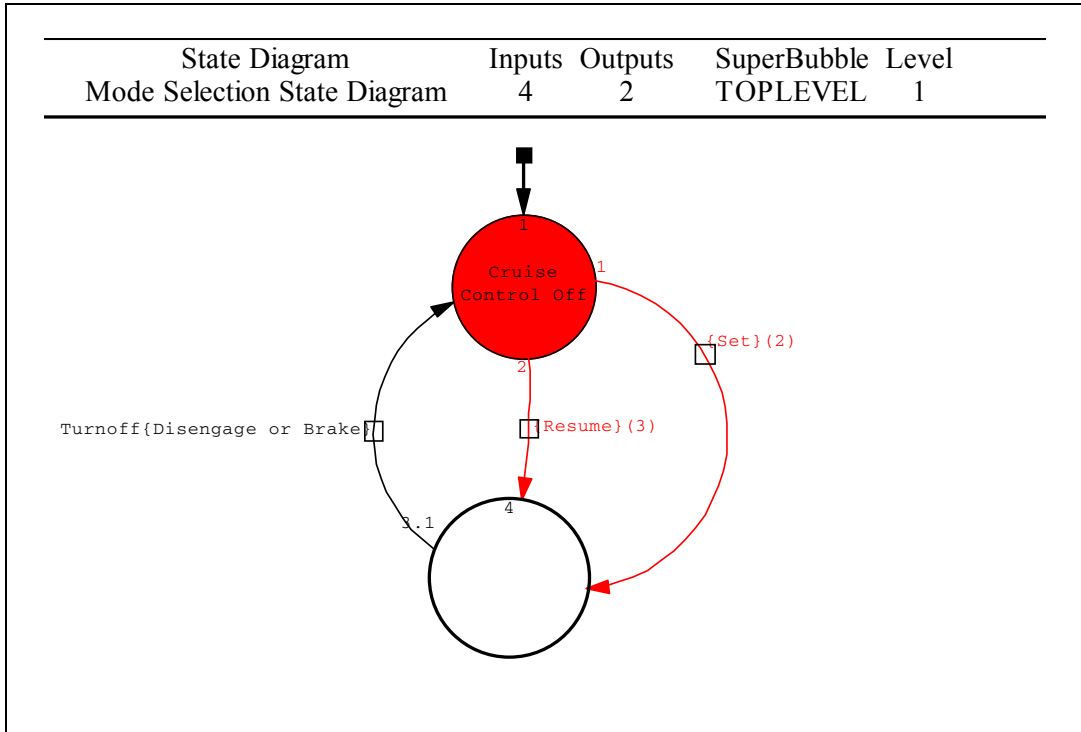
| State Diagram | Inputs | Outputs | SuperBubble | Level |
|---|---|---|---|---|
| Mode Selection State Diagram | 4 | 2 | TOPLEVEL | 1 |

1
Cruise Control Off
1
{Set}(2)
2
{Resume}(3)
Turnoff{Disengage or Brake}
3.1
4